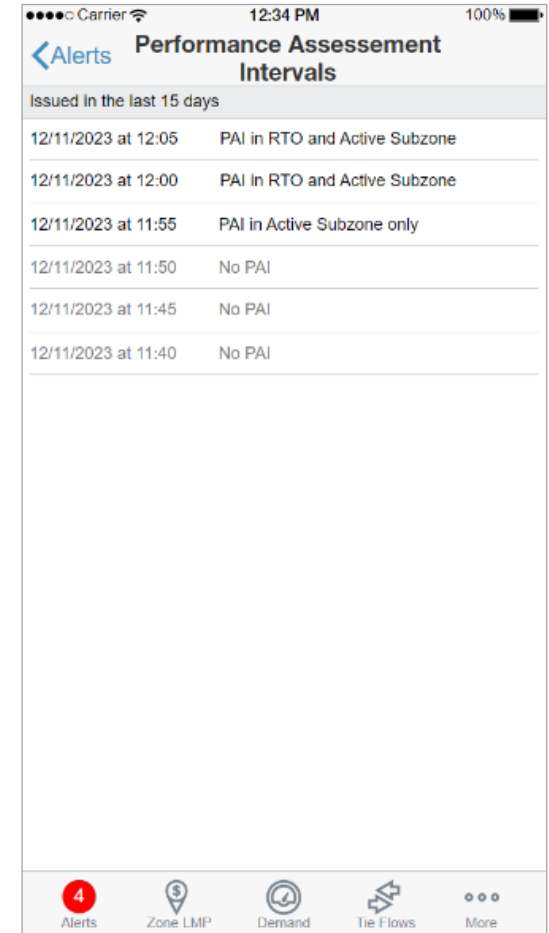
●●●●○ Carrier 12:34 PM 100%

Alerts Performance Assessement Intervals

Issued in the last 15 days

12/11/2023 at 12:05 PAI in RTO and Active Subzone
12/11/2023 at 12:00 PAI in RTO and Active Subzone
12/11/2023 at 11:55 PAI in Active Subzone only
12/11/2023 at 11:50 No PAI
12/11/2023 at 11:45 No PAI
12/11/2023 at 11:40 No PAI

4 Alerts
$ Zone LMP
Demand
Tie Flows
More